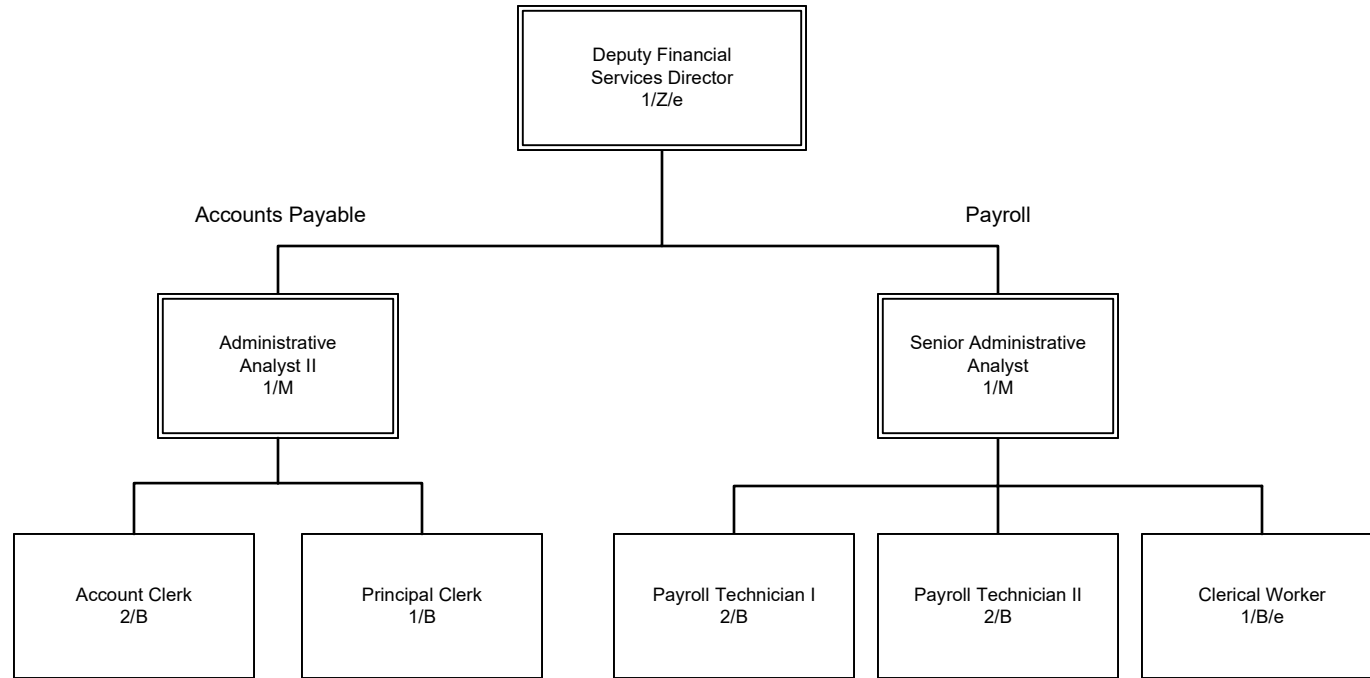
Deputy Financial Services Director
1/Z/e

Accounts Payable

Payroll

Administrative Analyst II
1/M

Senior Administrative Analyst
1/M

Account Clerk
2/B

Principal Clerk
1/B

Payroll Technician I
2/B

Payroll Technician II
2/B

Clerical Worker
1/B/e